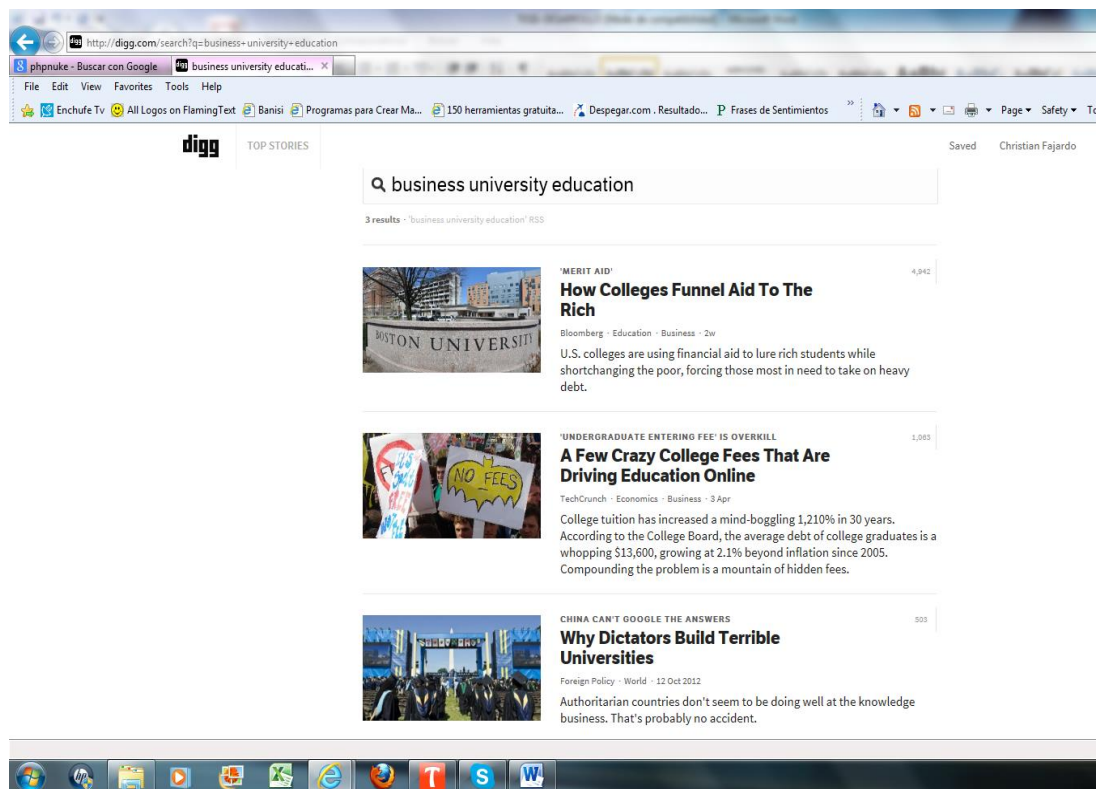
http://digg.com/search?q=business+university+education

phpnuke - Buscar con Google
business university educati... ×

File Edit View Favorites Tools Help

Enchufe Tv
All Logos on FlamingText
Banisi
Programas para Crear Ma...
150 herramientas gratuita...
Despegar.com . Resultado...
Frases de Sentimientos
Page ▾
Safety ▾
To

digg
TOP STORIES
Saved
Christian Fajardo

business university education

3 results · 'business university education' RSS

'MERIT AID'
4,942
How Colleges Funnel Aid To The Rich
Bloomberg · Education · Business · 2w
U.S. colleges are using financial aid to lure rich students while shortchanging the poor, forcing those most in need to take on heavy debt.

BOSTON UNIVERSITY

'UNDERGRADUATE ENTERING FEE' IS OVERKILL
1,065
A Few Crazy College Fees That Are Driving Education Online
TechCrunch · Economics · Business · 3 Apr
College tuition has increased a mind-boggling 1,210% in 30 years. According to the College Board, the average debt of college graduates is a whopping $13,600, growing at 2.1% beyond inflation since 2005. Compounding the problem is a mountain of hidden fees.

NO FEES

CHINA CAN'T GOOGLE THE ANSWERS
503
Why Dictators Build Terrible Universities
Foreign Policy · World · 12 Oct 2012
Authoritarian countries don't seem to be doing well at the knowledge business. That's probably no accident.